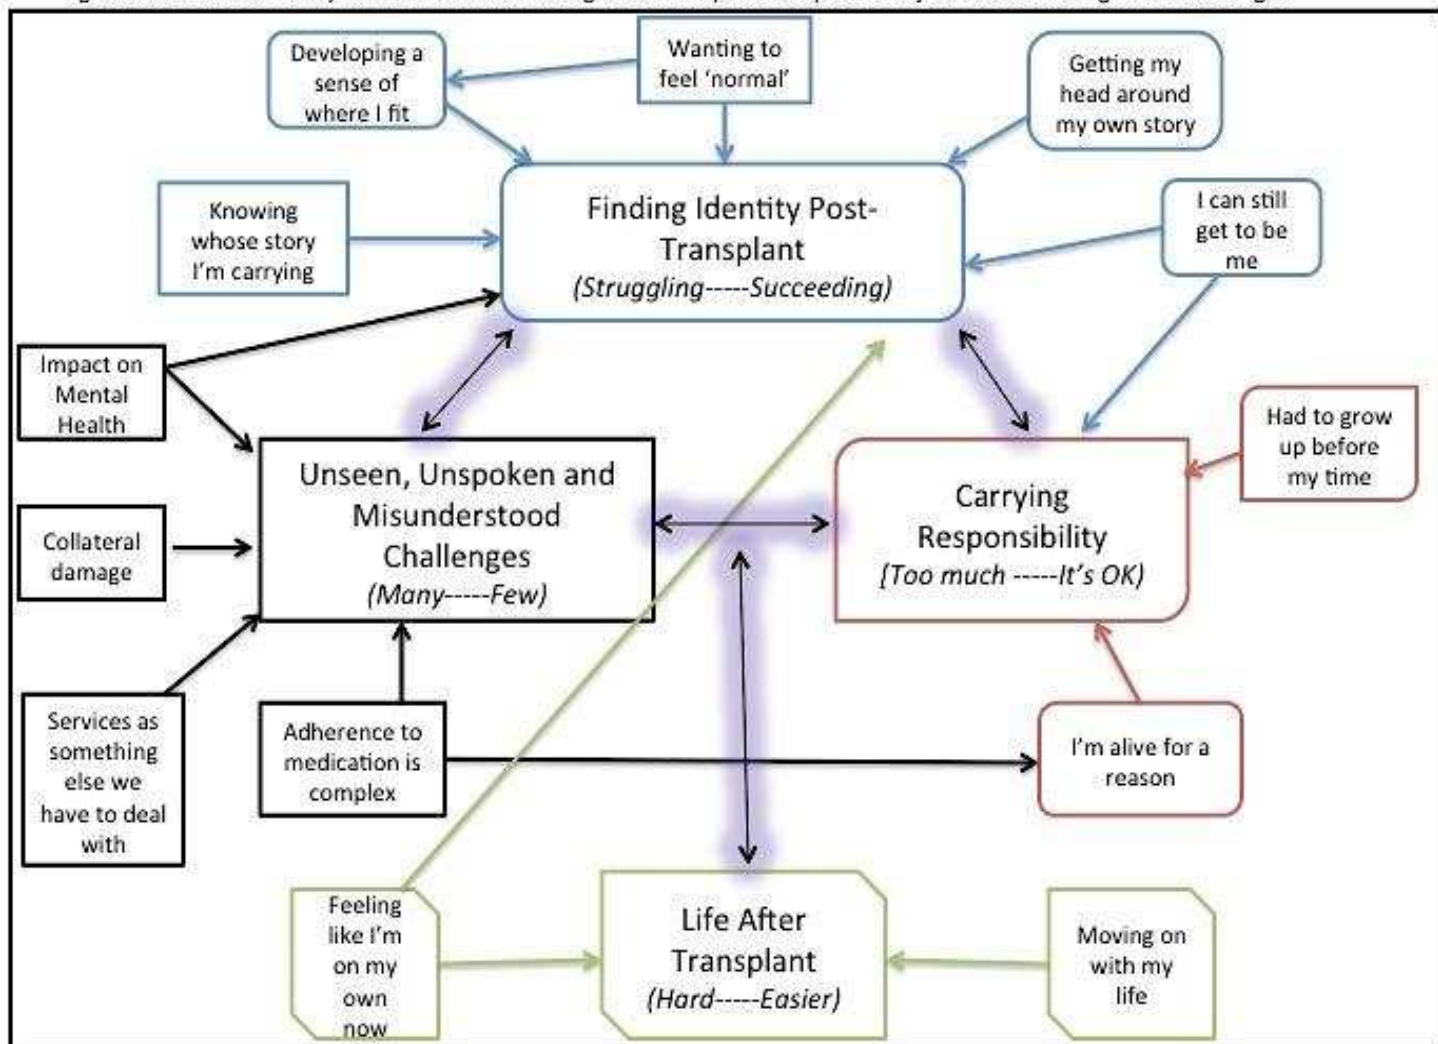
Developing a sense of where I fit

Wanting to feel 'normal'

Getting my head around my own story

Knowing whose story I'm carrying

Finding Identity Post-Transplant
(Struggling-----Succeeding)

I can still get to be me

Impact on Mental Health

Unseen, Unspoken and Misunderstood Challenges
(Many-----Few)

Had to grow up before my time

Carrying Responsibility
(Too much -----It's OK)

Collateral damage

Services as something else we have to deal with

Adherence to medication is complex

I'm alive for a reason

Feeling like I'm on my own now

Life After Transplant
(Hard-----Easier)

Moving on with my life